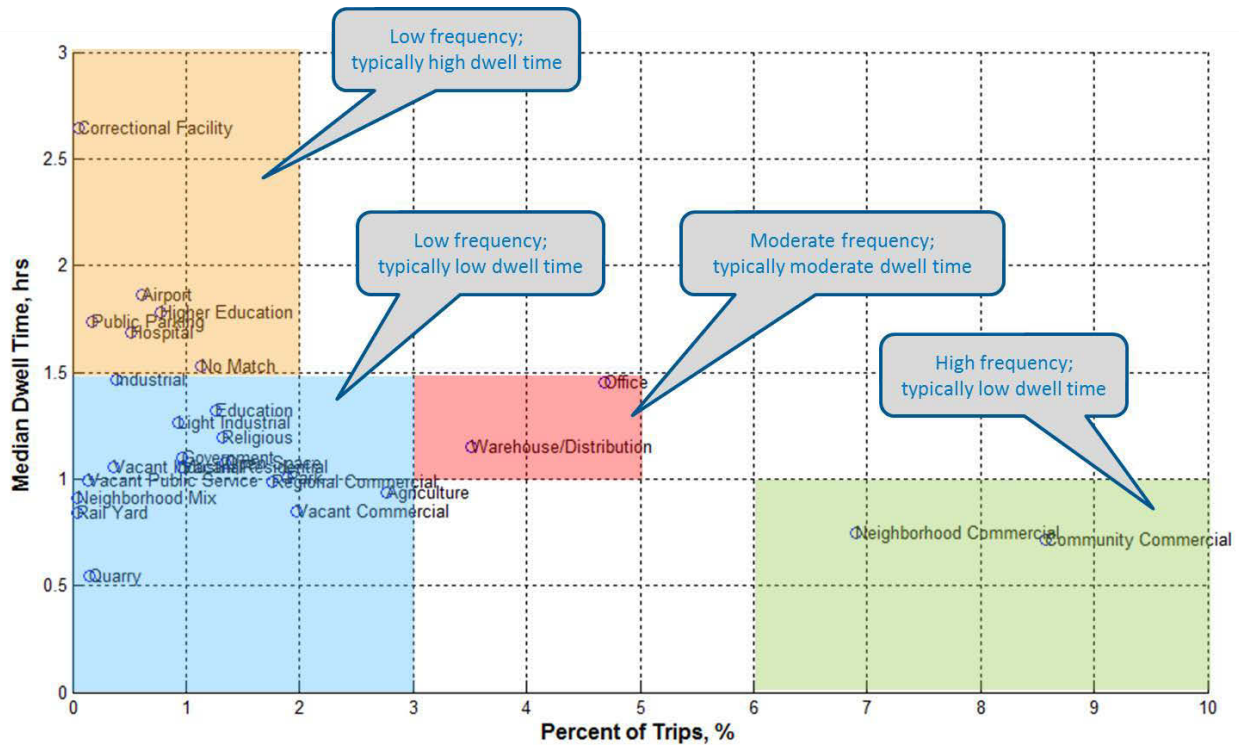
Low frequency; typically high dwell time

Low frequency; typically low dwell time

Moderate frequency; typically moderate dwell time

High frequency; typically low dwell time

Median Dwell Time, hrs

3
2.5
2
1.5
1
0.5
0

Correctional Facility
Airport
Higher Education
Public Parking
Hospital
No Match
Industrial
Education
Light Industrial
Religious
Government
Vacant Industrial
Residential
Open Space
Retail
Vacant Public Service
Regional Commercial
Neighborhood Mix
Agriculture
Rail Yard
Vacant Commercial
Quarry
Office
Warehouse/Distribution
Neighborhood Commercial
Community Commercial

0 1 2 3 4 5 6 7 8 9 10

Percent of Trips, %